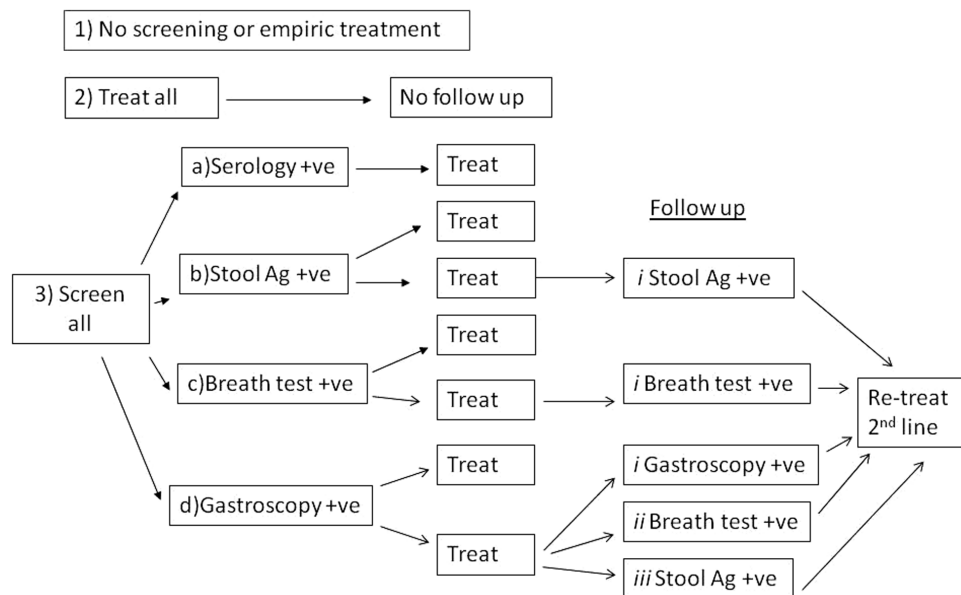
1) No screening or empiric treatment

2) Treat all

No follow up

3) Screen all

a)Serology +ve

Treat

b)Stool Ag +ve

Treat

Treat

c)Breath test +ve

Treat

Treat

d)Gastroscopy +ve

Treat

Treat

Follow up

*i* Stool Ag +ve

*i* Breath test +ve

*i* Gastroscopy +ve

*ii* Breath test +ve

*iii* Stool Ag +ve

Re-treat 2$^{nd}$ line